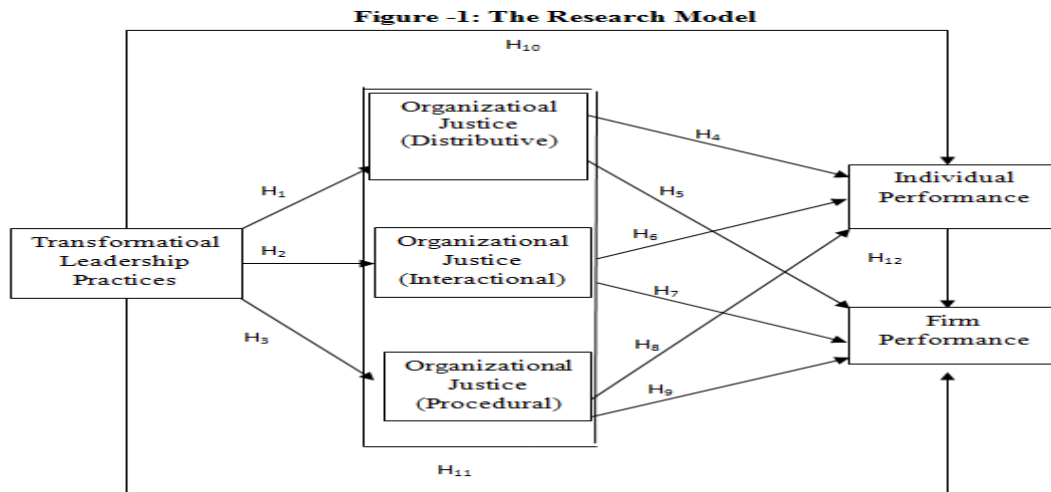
Figure -1: The Research Model

$H_{10}$

Transformatioal Leadership Practices

$H_1$

$H_2$

$H_3$

Organizatioal Justice (Distributive)

Organizational Justice (Interactional)

Organizational Justice (Procedural)

$H_4$

$H_5$

$H_6$

$H_7$

$H_8$

$H_9$

Individual Performance

$H_{12}$

Firm Performance

$H_{11}$